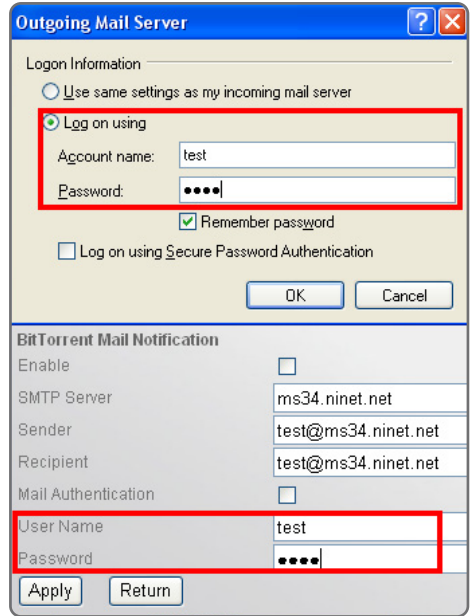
Outgoing Mail Server

Logon Information

Use same settings as my incoming mail server

Log on using

Account name: test

Password: ●●●●

Remember password

Log on using Secure Password Authentication

OK

Cancel

BitTorrent Mail Notification

Enable

SMTP Server ms34.ninet.net

Sender test@ms34.ninet.net

Recipient test@ms34.ninet.net

Mail Authentication

User Name test

Password ●●●●

Apply

Return